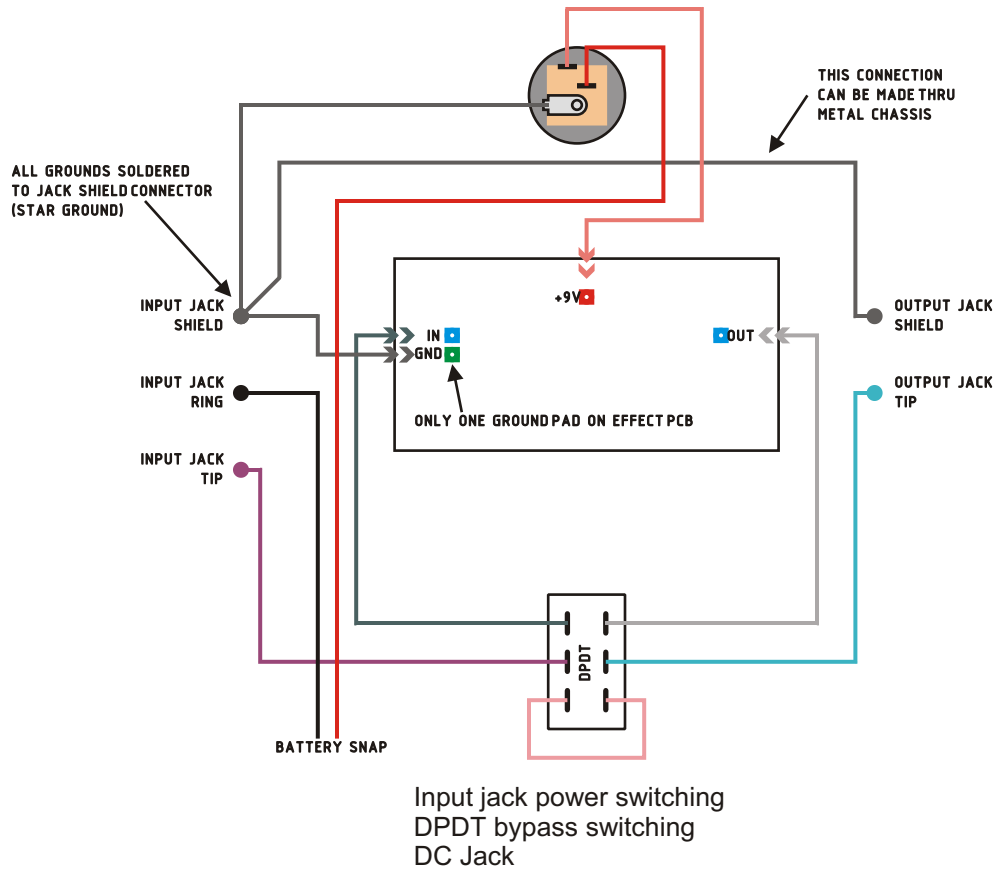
THIS CONNECTION CAN BE MADE THRU METAL CHASSIS

ALL GROUNDS SOLDERED TO JACK SHIELD CONNECTOR (STAR GROUND)

+9V

IN

GND

OUT

INPUT JACK SHIELD

OUTPUT JACK SHIELD

INPUT JACK RING

OUTPUT JACK TIP

ONLY ONE GROUND PAD ON EFFECT PCB

INPUT JACK TIP

DPDT

BATTERY SNAP

Input jack power switching
DPDT bypass switching
DC Jack